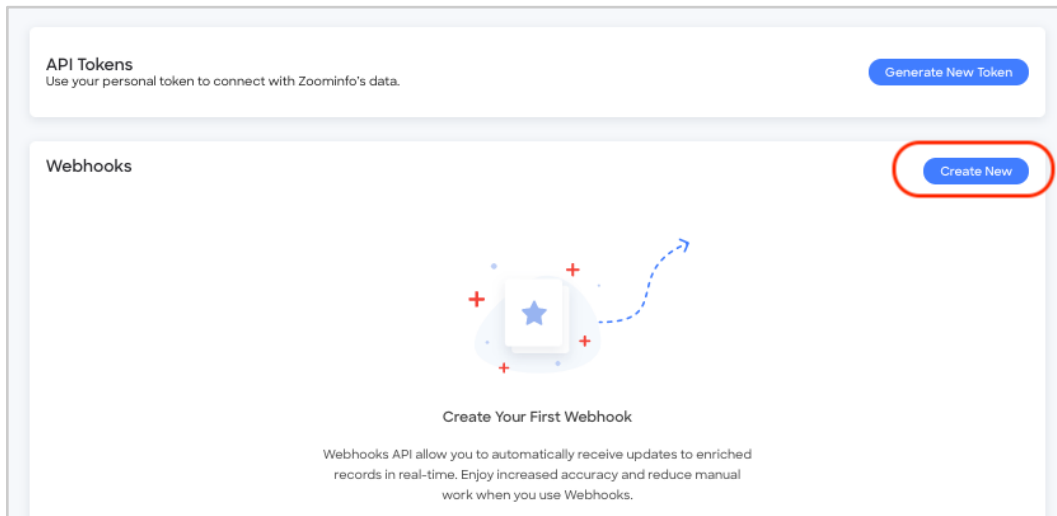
API Tokens
Use your personal token to connect with Zoominfo's data.

Generate New Token

Webhooks

Create New

Create Your First Webhook

Webhooks API allow you to automatically receive updates to enriched records in real-time. Enjoy increased accuracy and reduce manual work when you use Webhooks.